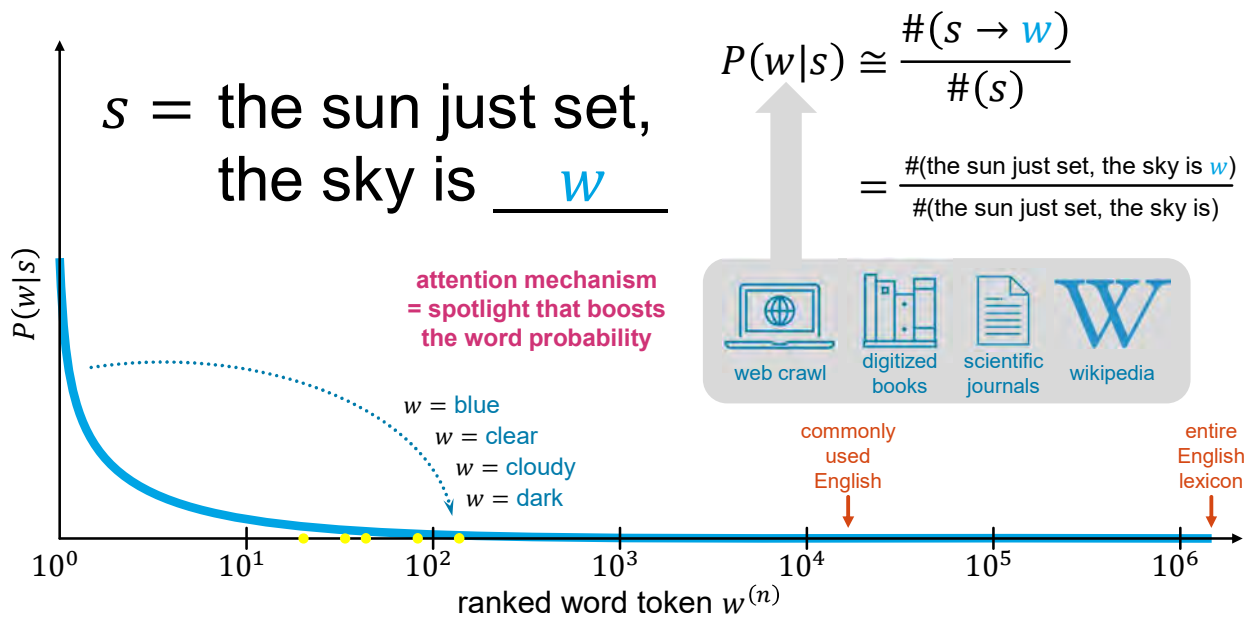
$s =$ the sun just set, the sky is $w$

$P(w|s) \cong \frac{\#(s \to w)}{\#(s)}$

$= \frac{\#(\text{the sun just set, the sky is } w)}{\#(\text{the sun just set, the sky is})}$

web crawl

digitized books

scientific journals

W

wikipedia

$P(w|s)$

attention mechanism = spotlight that boosts the word probability

$w =$ blue

$w =$ clear

$w =$ cloudy

$w =$ dark

commonly used English

entire English lexicon

$10^0$ $10^1$ $10^2$ $10^3$ $10^4$ $10^5$ $10^6$

ranked word token $w^{(n)}$